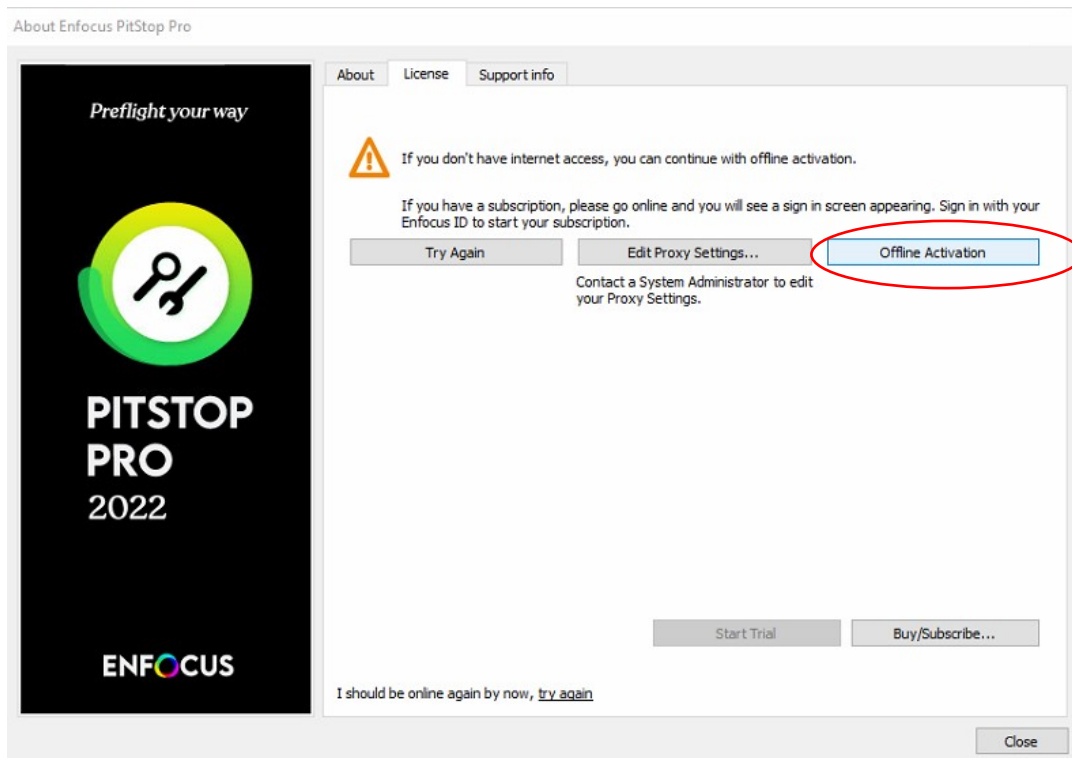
About Enfocus PitStop Pro

Preflight your way

PITSTOP PRO 2022

ENFOCUS

About | License | Support info

If you don't have internet access, you can continue with offline activation.

If you have a subscription, please go online and you will see a sign in screen appearing. Sign in with your Enfocus ID to start your subscription.

Try Again | Edit Proxy Settings... | Offline Activation

Contact a System Administrator to edit your Proxy Settings.

Start Trial | Buy/Subscribe...

I should be online again by now, try again

Close